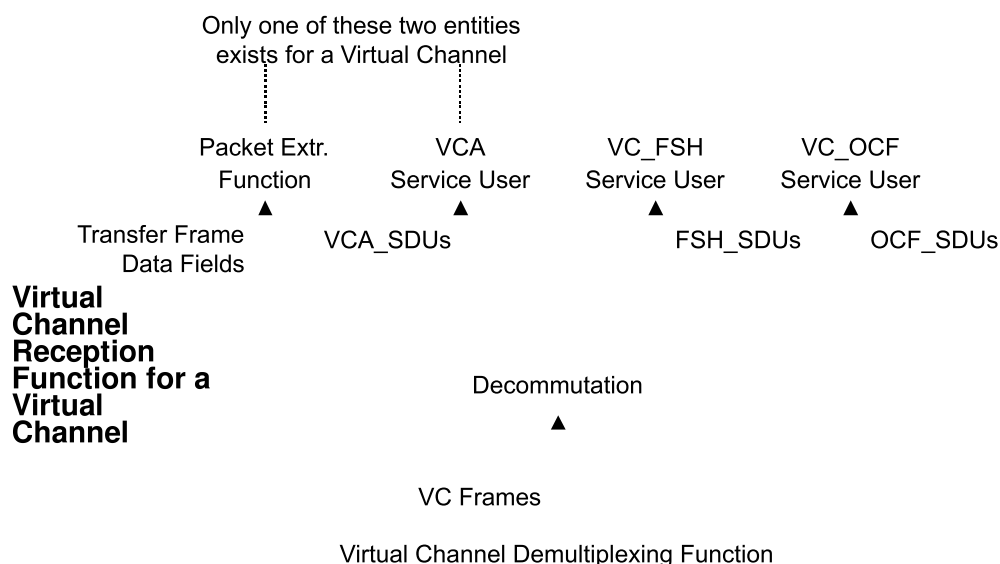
Only one of these two entities exists for a Virtual Channel

Packet Extr. Function

VCA Service User

VC_FSH Service User

VC_OCF Service User

Transfer Frame Data Fields

VCA_SDUs

FSH_SDUs

OCF_SDUs

Virtual Channel Reception Function for a Virtual Channel

Decommutation

VC Frames

Virtual Channel Demultiplexing Function